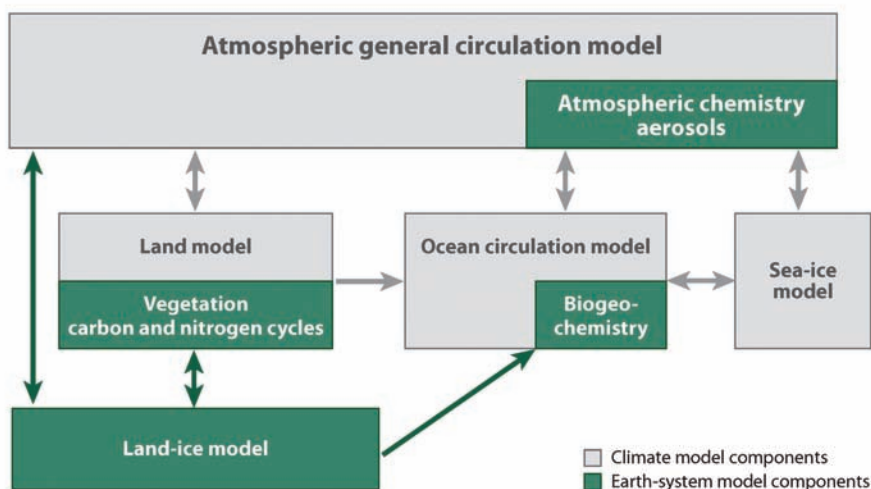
Atmospheric general circulation model

Atmospheric chemistry aerosols

Land model

Vegetation carbon and nitrogen cycles

Ocean circulation model

Biogeochemistry

Sea-ice model

Land-ice model

Climate model components

Earth-system model components